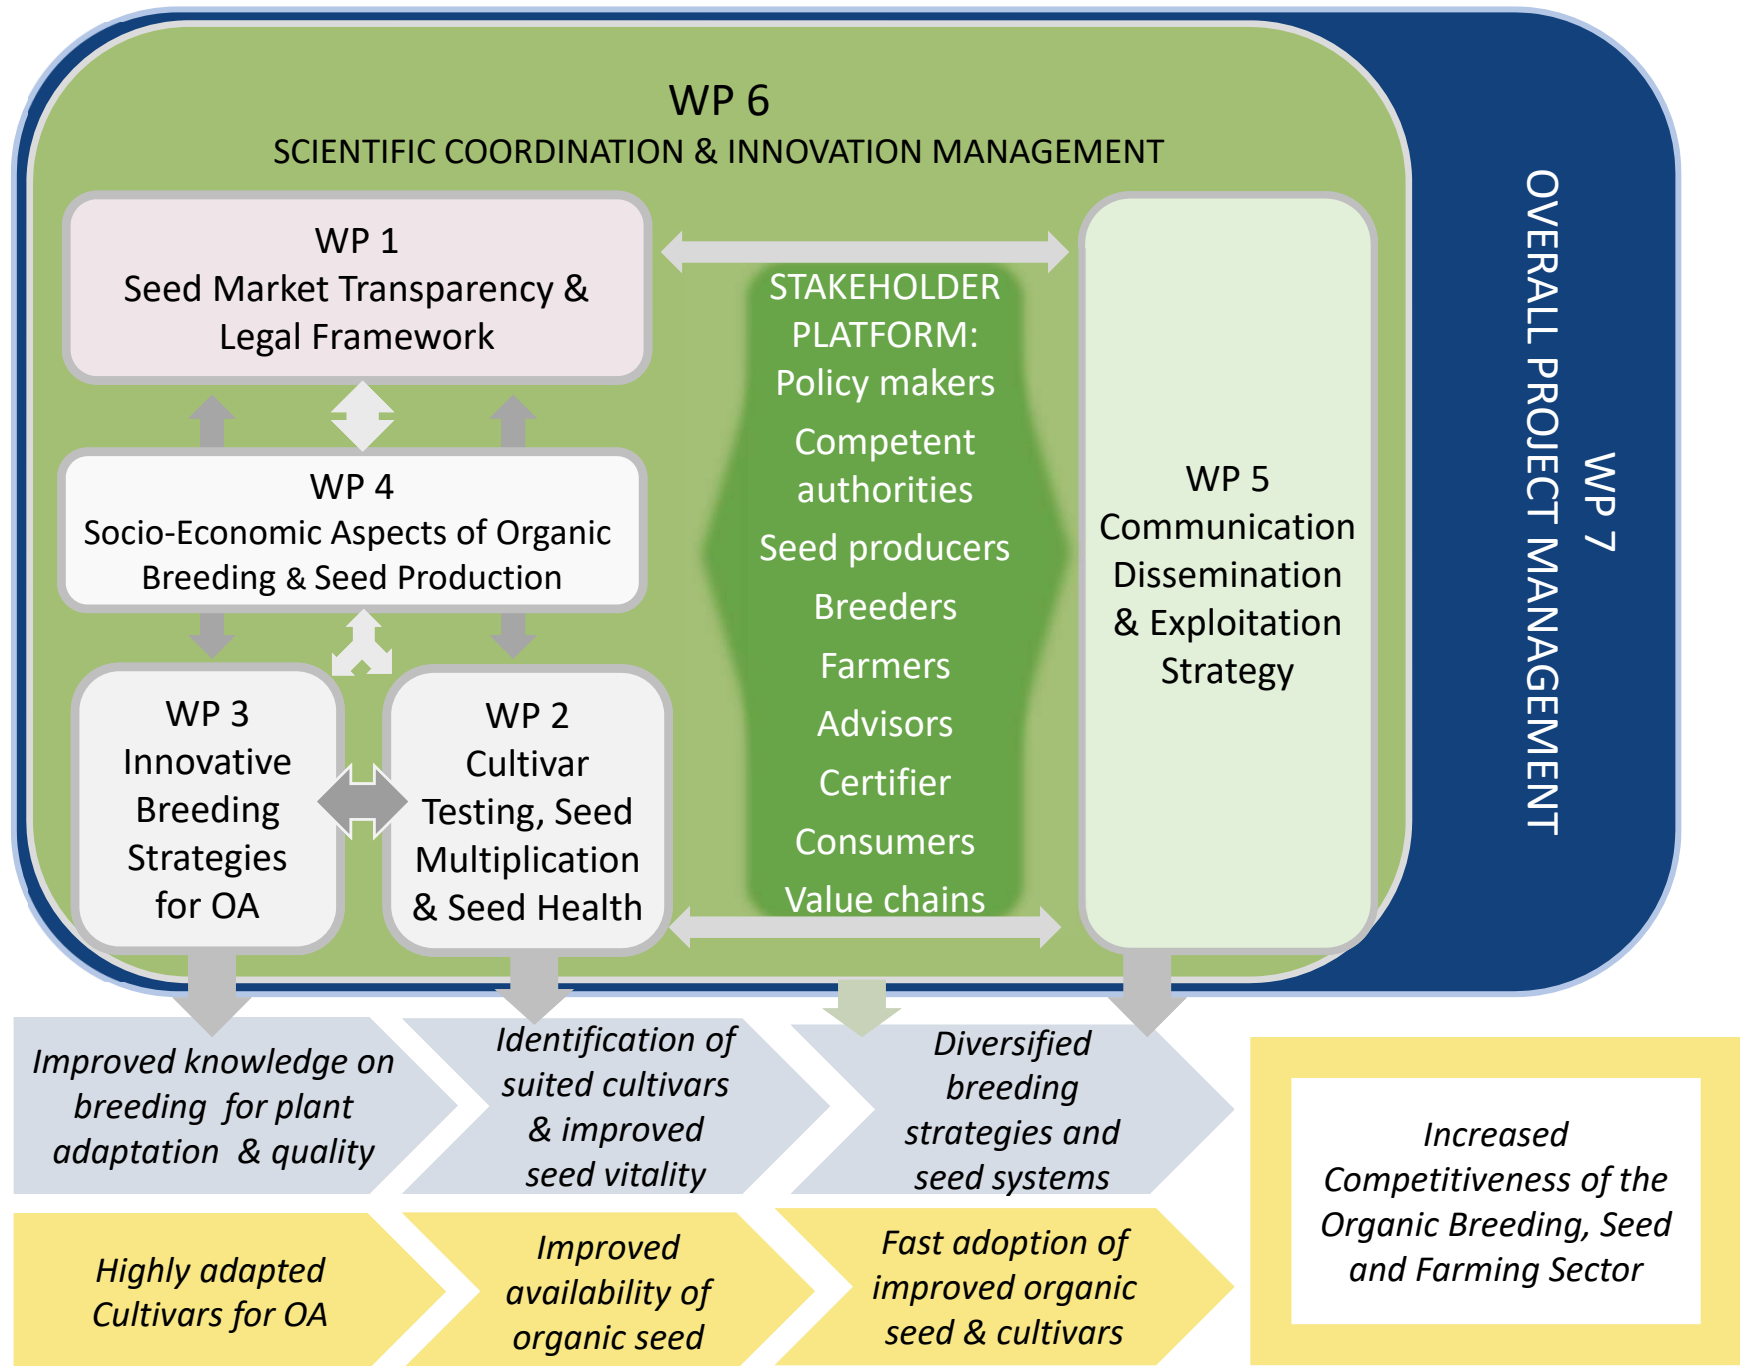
WP 6
SCIENTIFIC COORDINATION & INNOVATION MANAGEMENT

WP 1
Seed Market Transparency & Legal Framework

WP 4
Socio-Economic Aspects of Organic Breeding & Seed Production

WP 3
Innovative Breeding Strategies for OA

WP 2
Cultivar Testing, Seed Multiplication & Seed Health

STAKEHOLDER PLATFORM:
Policy makers
Competent authorities
Seed producers
Breeders
Farmers
Advisors
Certifier
Consumers
Value chains

WP 5
Communication Dissemination & Exploitation Strategy

WP 7
OVERALL PROJECT MANAGEMENT

Improved knowledge on breeding for plant adaptation & quality

Identification of suited cultivars & improved seed vitality

Diversified breeding strategies and seed systems

Highly adapted Cultivars for OA

Improved availability of organic seed

Fast adoption of improved organic seed & cultivars

Increased Competitiveness of the Organic Breeding, Seed and Farming Sector